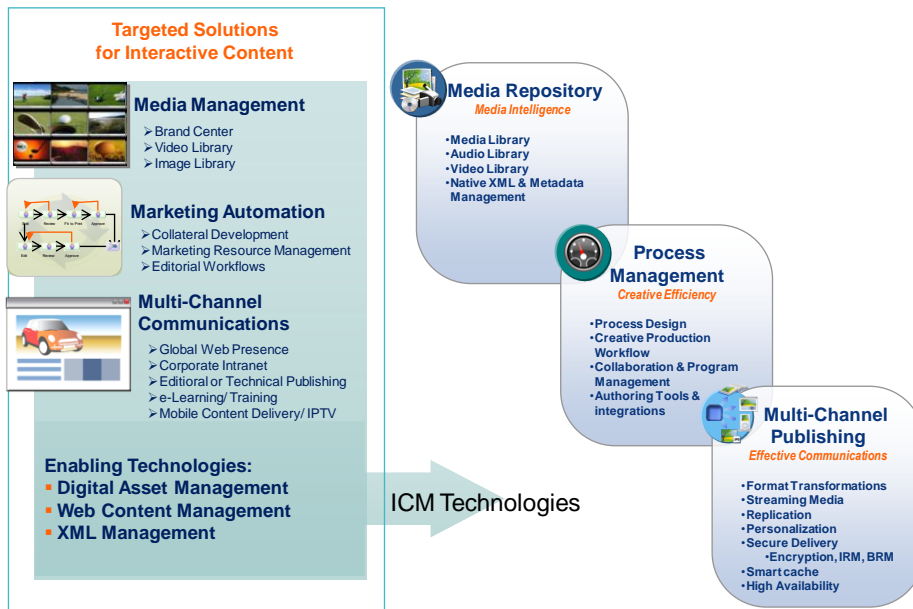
Targeted Solutions for Interactive Content

Media Management
➢Brand Center
➢Video Library
➢Image Library

Review Fit to Print Approve Edit Review Approve

Marketing Automation
➢Collateral Development
➢Marketing Resource Management
➢Editorial Workflows

Multi-Channel Communications
➢Global Web Presence
➢Corporate Intranet
➢Editiorial or Technical Publishing
➢e-Learning/ Training
➢Mobile Content Delivery/ IPTV

Enabling Technologies:
▪ Digital Asset Management
▪ Web Content Management
▪ XML Management

ICM Technologies

Media Repository
Media Intelligence
•Media Library
•Audio Library
•Video Library
•Native XML & Metadata Management

Process Management
Creative Efficiency
•Process Design
•Creative Production Workflow
•Collaboration & Program Management
•Authoring Tools & integrations

Multi-Channel Publishing
Effective Communications
•Format Transformations
•Streaming Media
•Replication
•Personalization
•Secure Delivery
•Encryption, IRM, BRM
•Smart cache
•High Availability